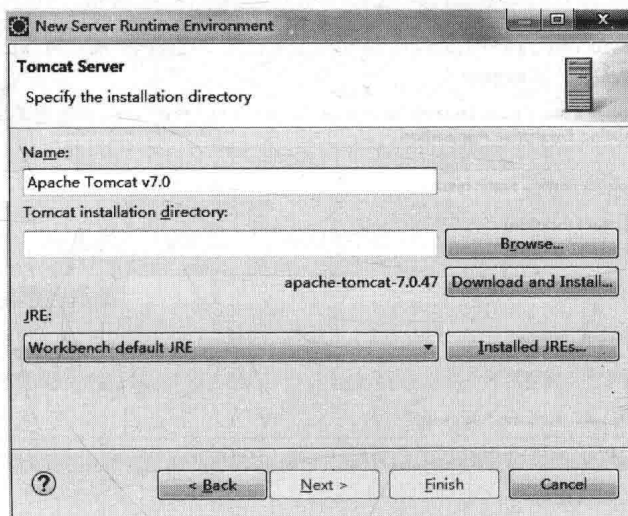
New Server Runtime Environment

Tomcat Server

Specify the installation directory

Name:

Apache Tomcat v7.0

Tomcat installation directory:

Browse...

apache-tomcat-7.0.47

Download and Install...

JRE:

Workbench default JRE

Installed JREs...

?

< Back

Next >

Finish

Cancel